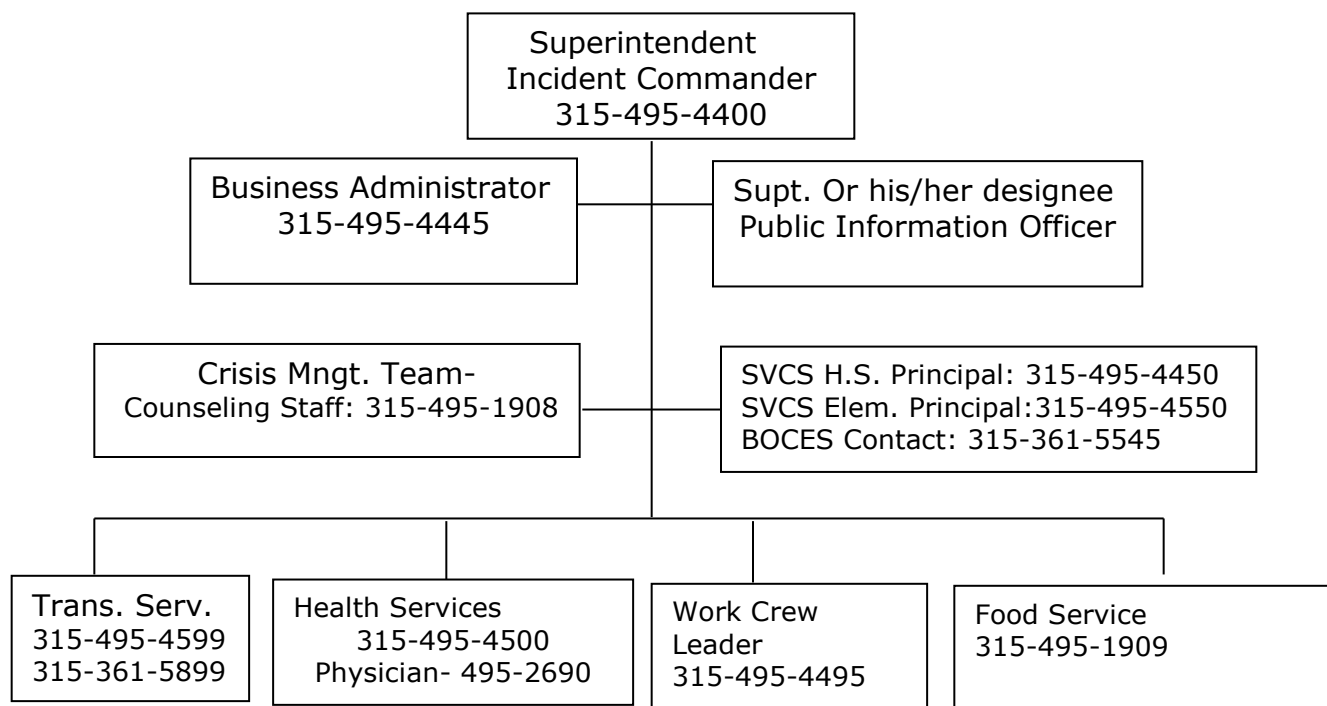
Superintendent
Incident Commander
315-495-4400

Business Administrator
315-495-4445

Supt. Or his/her designee
Public Information Officer

Crisis Mngt. Team-
Counseling Staff: 315-495-1908

SVCS H.S. Principal: 315-495-4450
SVCS Elem. Principal:315-495-4550
BOCES Contact: 315-361-5545

Trans. Serv.
315-495-4599
315-361-5899

Health Services
315-495-4500
Physician- 495-2690

Work Crew
Leader
315-495-4495

Food Service
315-495-1909